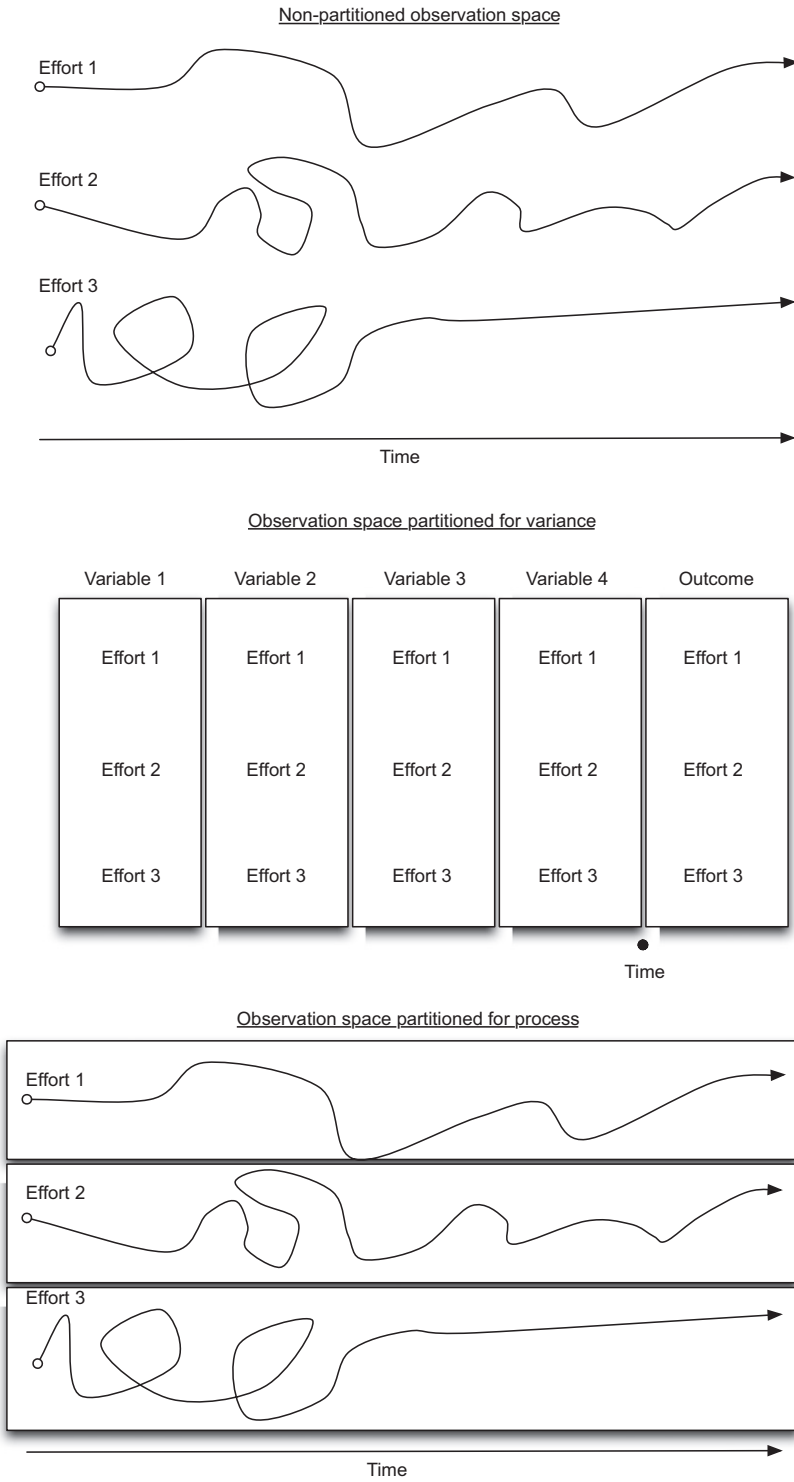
Non-partitioned observation space

Effort 1

Effort 2

Effort 3

Time

Observation space partitioned for variance

| Variable 1 | Variable 2 | Variable 3 | Variable 4 | Outcome |
|---|---|---|---|---|
| Effort 1 | Effort 1 | Effort 1 | Effort 1 | Effort 1 |
| Effort 2 | Effort 2 | Effort 2 | Effort 2 | Effort 2 |
| Effort 3 | Effort 3 | Effort 3 | Effort 3 | Effort 3 |

Time

Observation space partitioned for process

Effort 1

Effort 2

Effort 3

Time